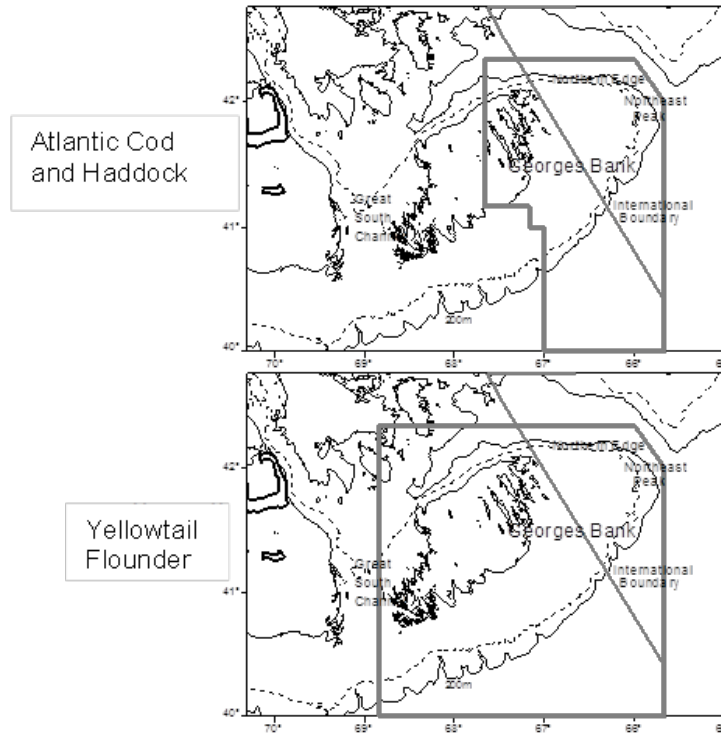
Atlantic Cod and Haddock

Northern Edge
Northeast Peak
Georges Bank
Great South Channel
International Boundary
200m
42°
41°
40°
70°
69°
68°
67°
66°
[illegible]

Yellowtail Flounder

Northern Edge
Northeast Peak
Georges Bank
Great South Channel
International Boundary
200m
42°
41°
40°
70°
69°
68°
67°
66°
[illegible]